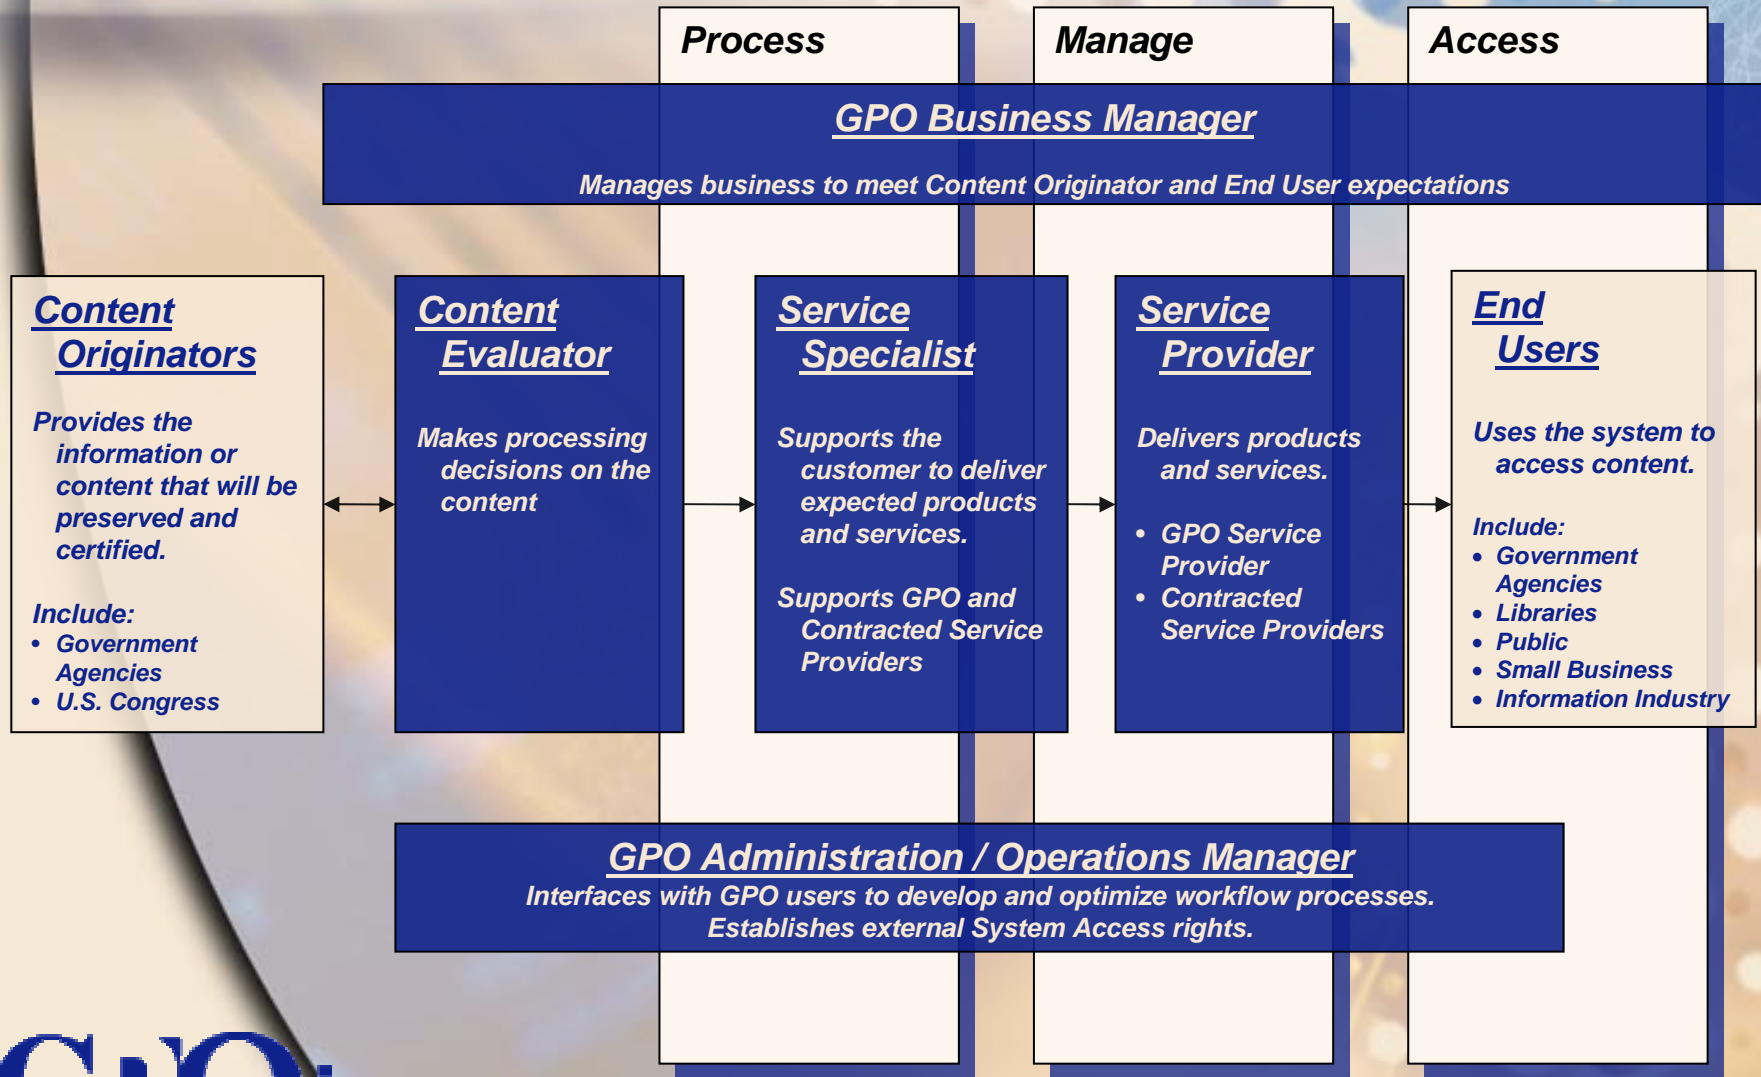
Process

Manage

Access

GPO Business Manager

Manages business to meet Content Originator and End User expectations

Content Originators

Provides the information or content that will be preserved and certified.

Include:
- Government Agencies
- U.S. Congress

Content Evaluator

Makes processing decisions on the content

Service Specialist

Supports the customer to deliver expected products and services.

Supports GPO and Contracted Service Providers

Service Provider

Delivers products and services.

- GPO Service Provider
- Contracted Service Providers

End Users

Uses the system to access content.

Include:
- Government Agencies
- Libraries
- Public
- Small Business
- Information Industry

GPO Administration / Operations Manager

Interfaces with GPO users to develop and optimize workflow processes. Establishes external System Access rights.

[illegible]